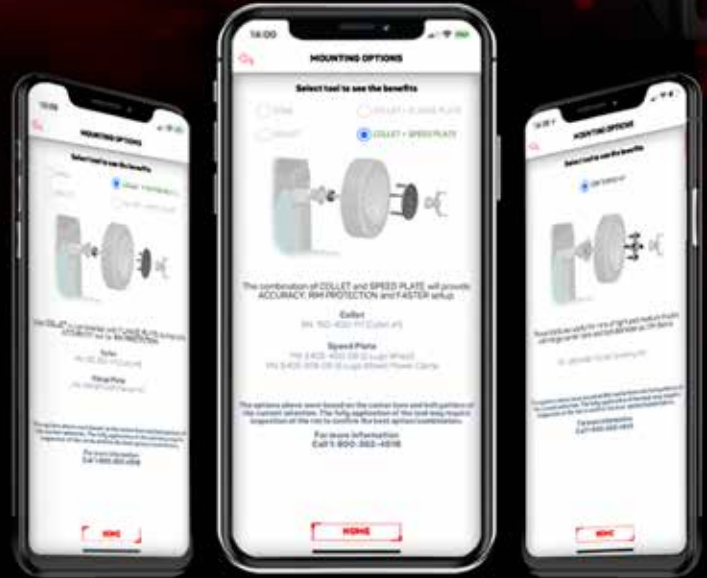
14:00

MOUNTING OPTIONS

Select tool to see the benefits

CONE

COLLET + CLAMP PLATE

COLLET

COLLET + SPEED PLATE

The combination of COLLET and SPEED PLATE will provide ACCURACY, RIM PROTECTION and FASTER setup

Collet

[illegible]

Speed Plate

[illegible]

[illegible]

The options above were based on the center bore and bolt pattern of the current selection. The fully application of the tool may require inspection of the rim to confirm the best option/combination.

For more information
Call 1-800-362-4016

HOME

MOUNTING OPTIONS

Select tool to see the benefits

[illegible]

HOME

MOUNTING OPTIONS

Select tool to see the benefits

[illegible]

HOME